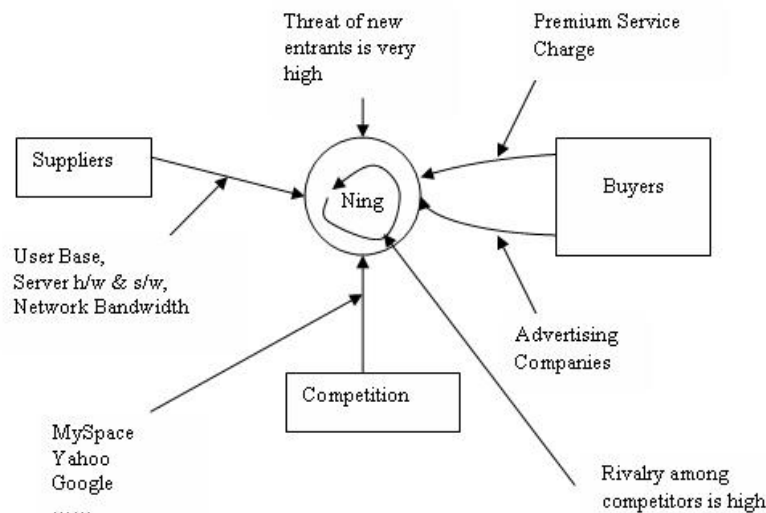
Threat of new entrants is very high

Premium Service Charge

Suppliers

Ning

Buyers

User Base, Server h/w & s/w, Network Bandwidth

Advertising Companies

Competition

MySpace
Yahoo
Google
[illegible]

Rivalry among competitors is high